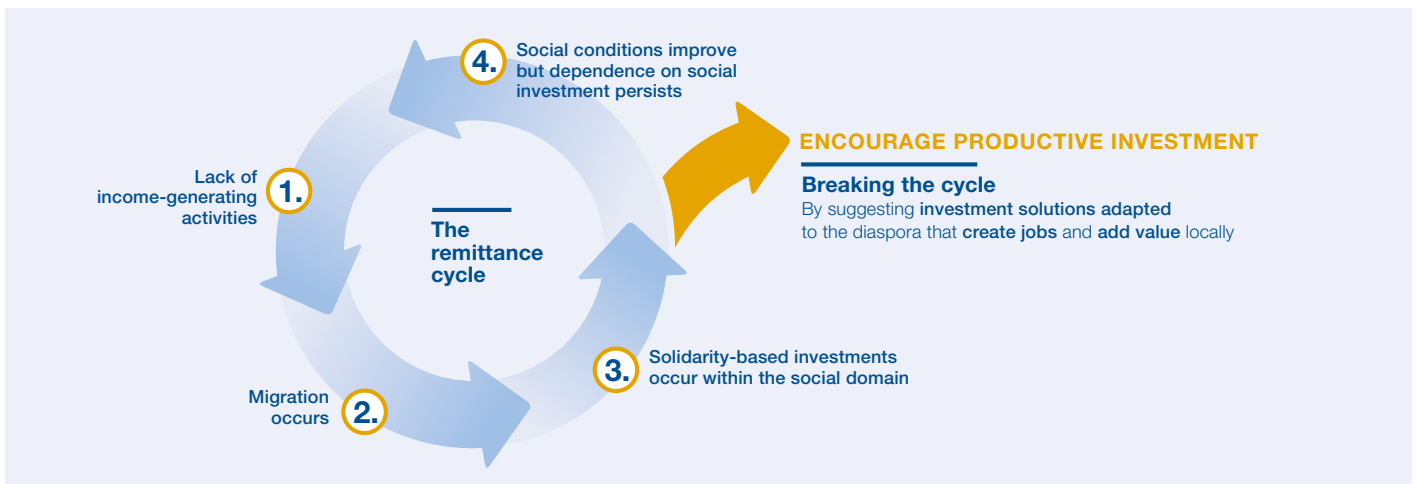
The remittance cycle

1. Lack of income-generating activities

2. Migration occurs

3. Solidarity-based investments occur within the social domain

4. Social conditions improve but dependence on social investment persists

ENCOURAGE PRODUCTIVE INVESTMENT

Breaking the cycle

By suggesting investment solutions adapted to the diaspora that create jobs and add value locally